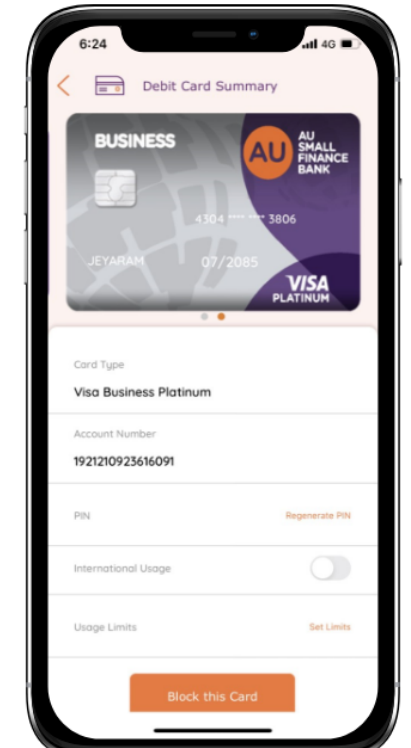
6:24
4G

Debit Card Summary

BUSINESS
AU
AU SMALL FINANCE BANK
4304 **** **** 3806
JEYARAM 07/2085
VISA PLATINUM

Card Type
Visa Business Platinum

Account Number
1921210923616091

PIN
Regenerate PIN

International Usage

Usage Limits
Set Limits

Block this Card